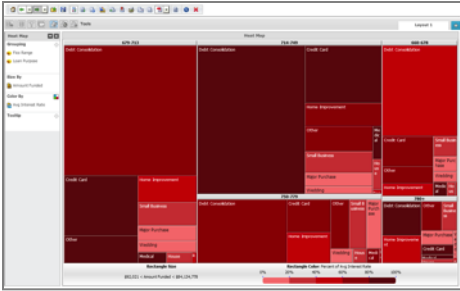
Tools

Layout 1

Treemap

Treemap

Grouping

Fico Range

Loan Purpose

Size By

Amount Funded

Color By

Avg Interest Rate

Tooltip

670-721

Debt Consolidation

Credit Card

Home Improvement

Small Business

Major Purchase

Wedding

Other

Medical

House

716-749

Debt Consolidation

Credit Card

Home Improvement

Other

Small Business

Major Purchase

Wedding

750-779

Debt Consolidation

Credit Card

Other

Small Business

Home Improvement

Wedding

660-678

Debt Consolidation

Credit Card

Small Business

Major Purchase

Wedding

Other

Home Improvement

780+

Debt Consolidation

Home Improvement

Credit Card

Rectangle Size

$82,321 = Amount Funded = $84,154,778

Rectangle Color: Percent of Avg Interest Rate

0%

20%

40%

60%

80%

100%